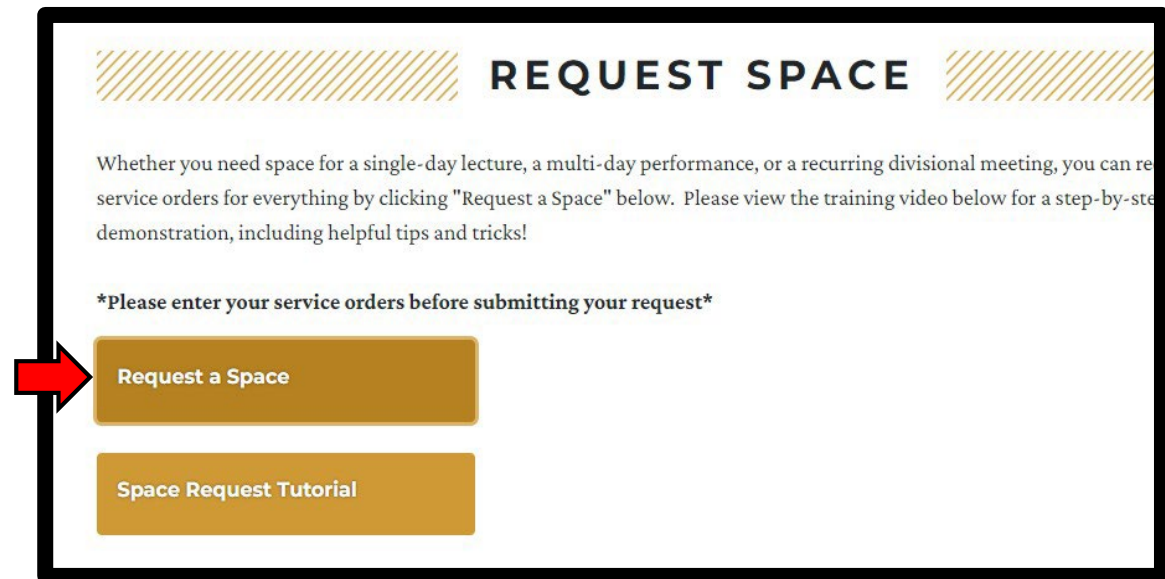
REQUEST SPACE

Whether you need space for a single-day lecture, a multi-day performance, or a recurring divisional meeting, you can re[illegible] service orders for everything by clicking "Request a Space" below. Please view the training video below for a step-by-ste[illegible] demonstration, including helpful tips and tricks!

*Please enter your service orders before submitting your request*

Request a Space

Space Request Tutorial